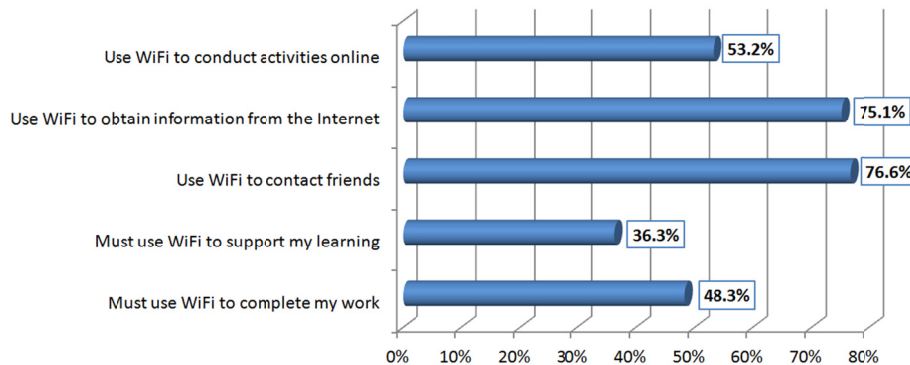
Use WiFi to conduct activities online
53.2%
Use WiFi to obtain information from the Internet
75.1%
Use WiFi to contact friends
76.6%
Must use WiFi to support my learning
36.3%
Must use WiFi to complete my work
48.3%
0%
10%
20%
30%
40%
50%
60%
70%
80%